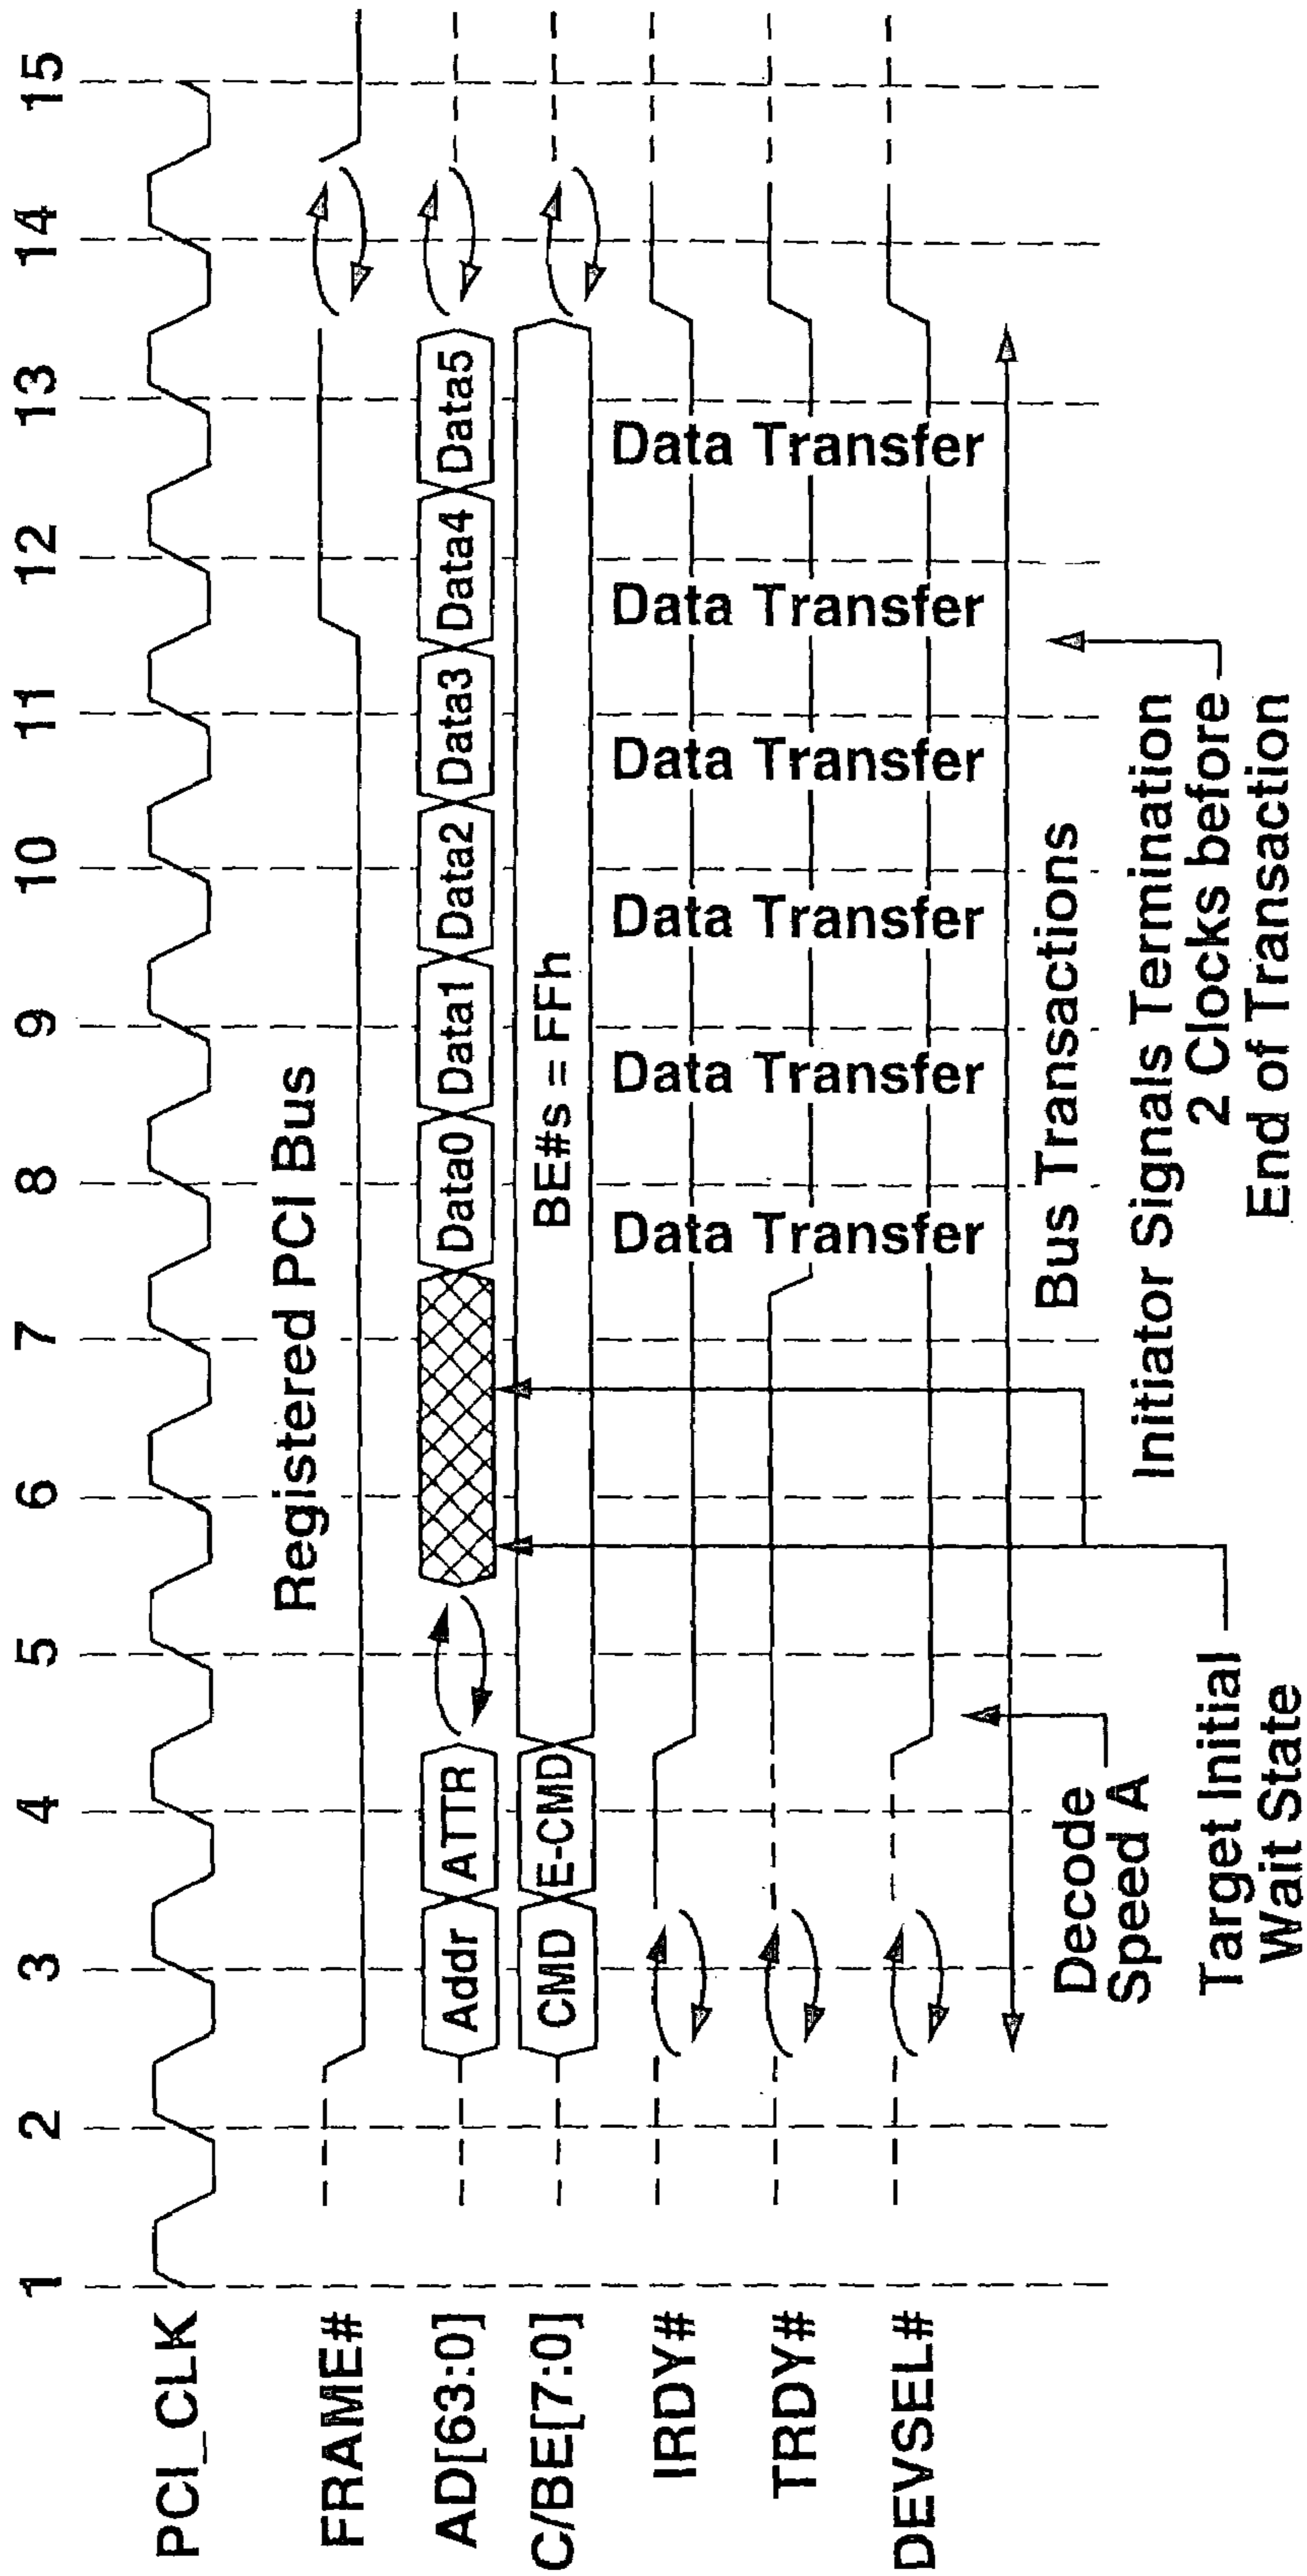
1
2
3
4
5
6
7
8
9
10
11
12
13
14
15

PCI_CLK
FRAME#
AD[63:0]
C/BE[7:0]
IRDY#
TRDY#
DEVSEL#

Registered PCI Bus

Addr
ATTR
Data0
Data1
Data2
Data3
Data4
Data5

CMD
E-CMD
BE#s = FFh

Data Transfer
Data Transfer
Data Transfer
Data Transfer
Data Transfer
Data Transfer

Bus Transactions

Decode Speed A

Target Initial Wait State

Initiator Signals Termination 2 Clocks before End of Transaction